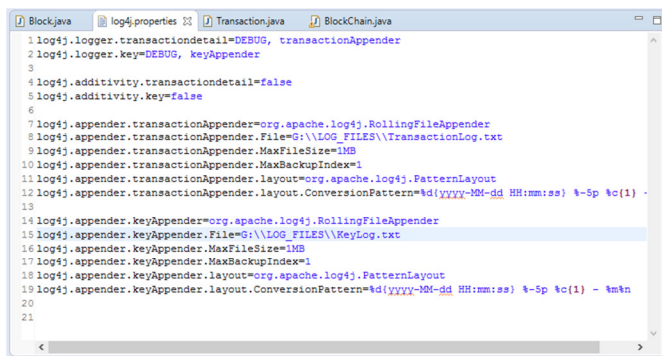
Block.java   log4j.properties ☒   Transaction.java   BlockChain.java

1 log4j.logger.transactiondetail=DEBUG, transactionAppender
2 log4j.logger.key=DEBUG, keyAppender
3
4 log4j.additivity.transactiondetail=false
5 log4j.additivity.key=false
6
7 log4j.appender.transactionAppender=org.apache.log4j.RollingFileAppender
8 log4j.appender.transactionAppender.File=G:\\LOG_FILES\\TransactionLog.txt
9 log4j.appender.transactionAppender.MaxFileSize=1MB
10 log4j.appender.transactionAppender.MaxBackupIndex=1
11 log4j.appender.transactionAppender.layout=org.apache.log4j.PatternLayout
12 log4j.appender.transactionAppender.layout.ConversionPattern=%d{yyyy-MM-dd HH:mm:ss} %-5p %c{1} -
13
14 log4j.appender.keyAppender=org.apache.log4j.RollingFileAppender
15 log4j.appender.keyAppender.File=G:\\LOG_FILES\\KeyLog.txt
16 log4j.appender.keyAppender.MaxFileSize=1MB
17 log4j.appender.keyAppender.MaxBackupIndex=1
18 log4j.appender.keyAppender.layout=org.apache.log4j.PatternLayout
19 log4j.appender.keyAppender.layout.ConversionPattern=%d{yyyy-MM-dd HH:mm:ss} %-5p %c{1} - %m%n
20
21